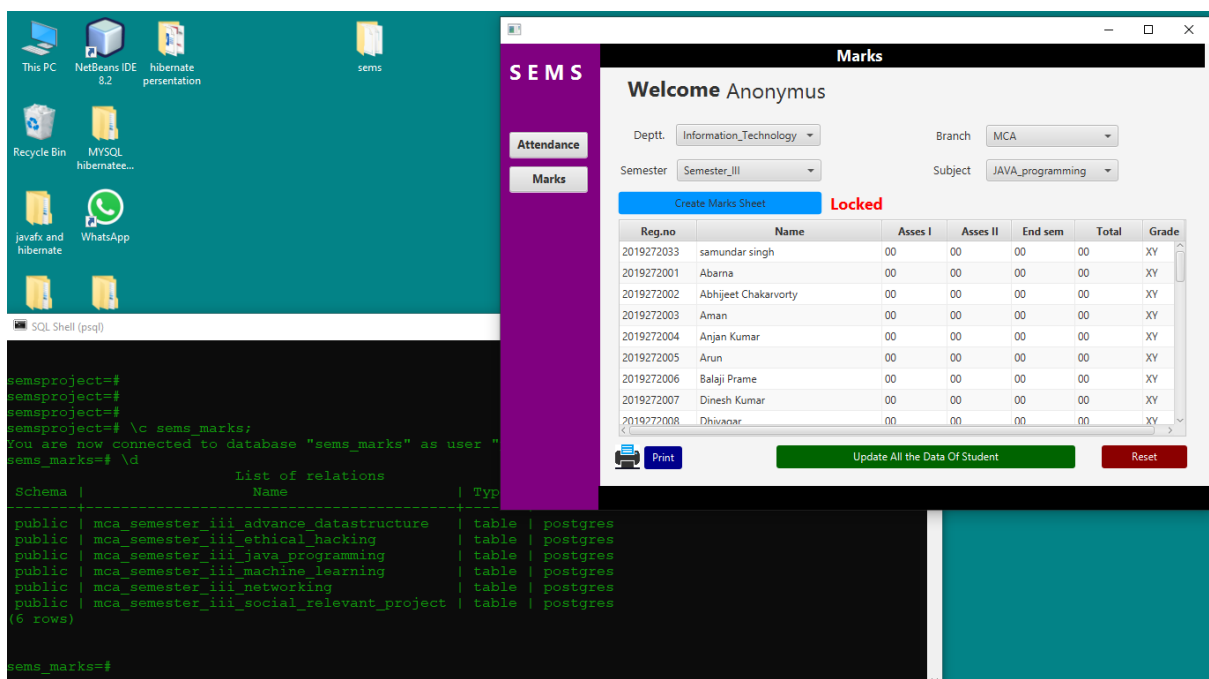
This PC
NetBeans IDE 8.2
hibernate presentation
sems
Recycle Bin
MYSQL hibernatee...
javafx and hibernate
WhatsApp

SQL Shell (psql)

semsproject=#
semsproject=#
semsproject=#
semsproject=# \c sems_marks;
You are now connected to database "sems_marks" as user "
sems_marks=# \d
List of relations
Schema | Name | Typ
public | mca_semester_iii_advance_datastructure | table | postgres
public | mca_semester_iii_ethical_hacking | table | postgres
public | mca_semester_iii_java_programming | table | postgres
public | mca_semester_iii_machine_learning | table | postgres
public | mca_semester_iii_networking | table | postgres
public | mca_semester_iii_social_relevant_project | table | postgres
(6 rows)

sems_marks=#

SEMS
Attendance
Marks

Marks
Welcome Anonymus
Deptt. Information_Technology
Branch MCA
Semester Semester_III
Subject JAVA_programming
Create Marks Sheet
Locked

| Reg.no | Name | Asses I | Asses II | End sem | Total | Grade |
|---|---|---|---|---|---|---|
| 2019272033 | samundar singh | 00 | 00 | 00 | 00 | XY |
| 2019272001 | Abarna | 00 | 00 | 00 | 00 | XY |
| 2019272002 | Abhijeet Chakarvorty | 00 | 00 | 00 | 00 | XY |
| 2019272003 | Aman | 00 | 00 | 00 | 00 | XY |
| 2019272004 | Anjan Kumar | 00 | 00 | 00 | 00 | XY |
| 2019272005 | Arun | 00 | 00 | 00 | 00 | XY |
| 2019272006 | Balaji Prame | 00 | 00 | 00 | 00 | XY |
| 2019272007 | Dinesh Kumar | 00 | 00 | 00 | 00 | XY |
| 2019272008 | Dhivagar | 00 | 00 | 00 | 00 | XY |

Print
Update All the Data Of Student
Reset